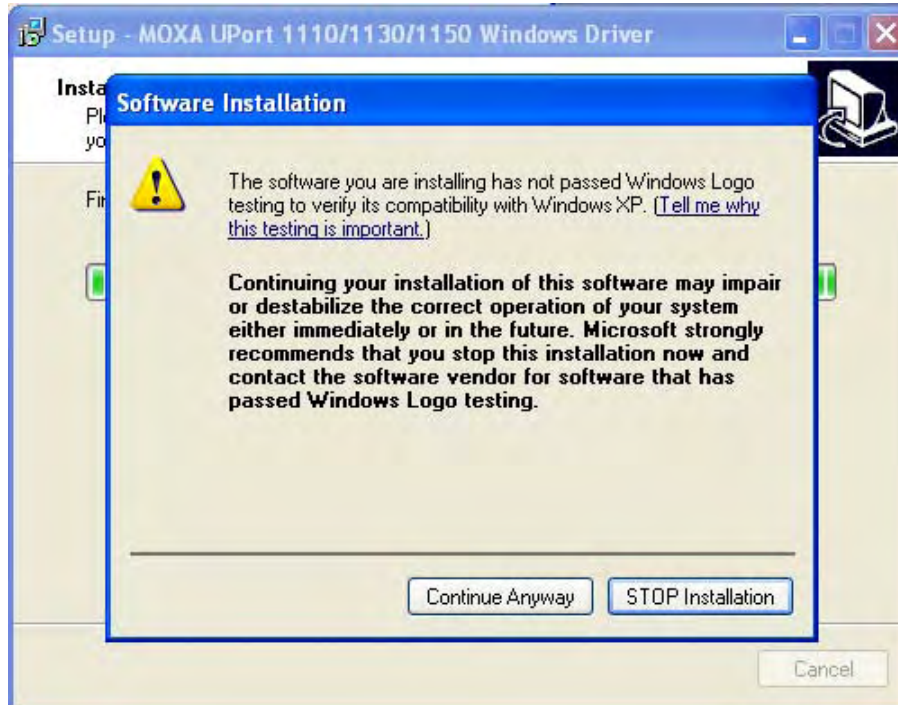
Setup - MOXA UPort 1110/1130/1150 Windows Driver

Insta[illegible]
Pl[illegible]
yo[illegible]

Fi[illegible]

Software Installation

The software you are installing has not passed Windows Logo testing to verify its compatibility with Windows XP. (Tell me why this testing is important.)

Continuing your installation of this software may impair or destabilize the correct operation of your system either immediately or in the future. Microsoft strongly recommends that you stop this installation now and contact the software vendor for software that has passed Windows Logo testing.

Continue Anyway

STOP Installation

Cancel